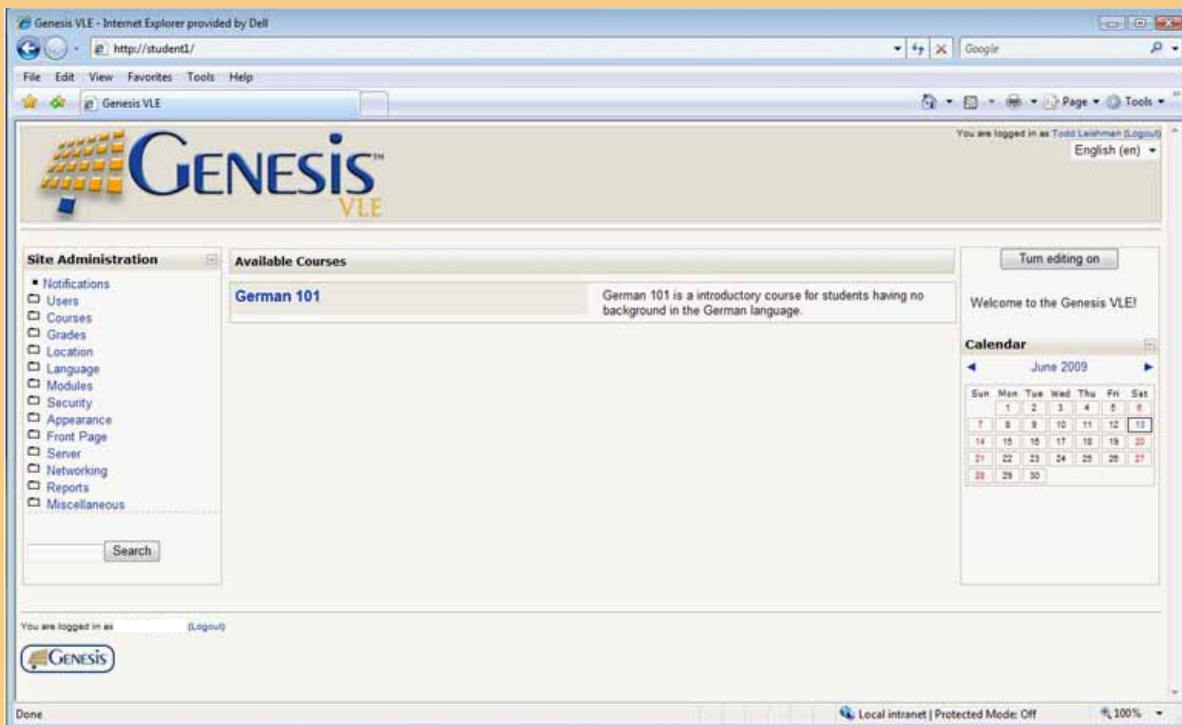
Genesis VLE - Internet Explorer provided by Dell

http://student1/

Google

File Edit View Favorites Tools Help

Genesis VLE

Page ▾ Tools ▾

You are logged in as Todd Leishman (Logout)

English (en)

GENESIS™ VLE

Site Administration

- Notifications
- Users
- Courses
- Grades
- Location
- Language
- Modules
- Security
- Appearance
- Front Page
- Server
- Networking
- Reports
- Miscellaneous

Search

Available Courses

German 101

German 101 is a introductory course for students having no background in the German language.

Turn editing on

Welcome to the Genesis VLE!

Calendar

June 2009

| Sun | Mon | Tue | Wed | Thu | Fri | Sat |
|---|---|---|---|---|---|---|
| | 1 | 2 | 3 | 4 | 5 | 6 |
| 7 | 8 | 9 | 10 | 11 | 12 | 13 |
| 14 | 15 | 16 | 17 | 18 | 19 | 20 |
| 21 | 22 | 23 | 24 | 25 | 26 | 27 |
| 28 | 29 | 30 | | | | |

You are logged in as (Logout)

GENESIS

Done

Local intranet | Protected Mode: Off

100%